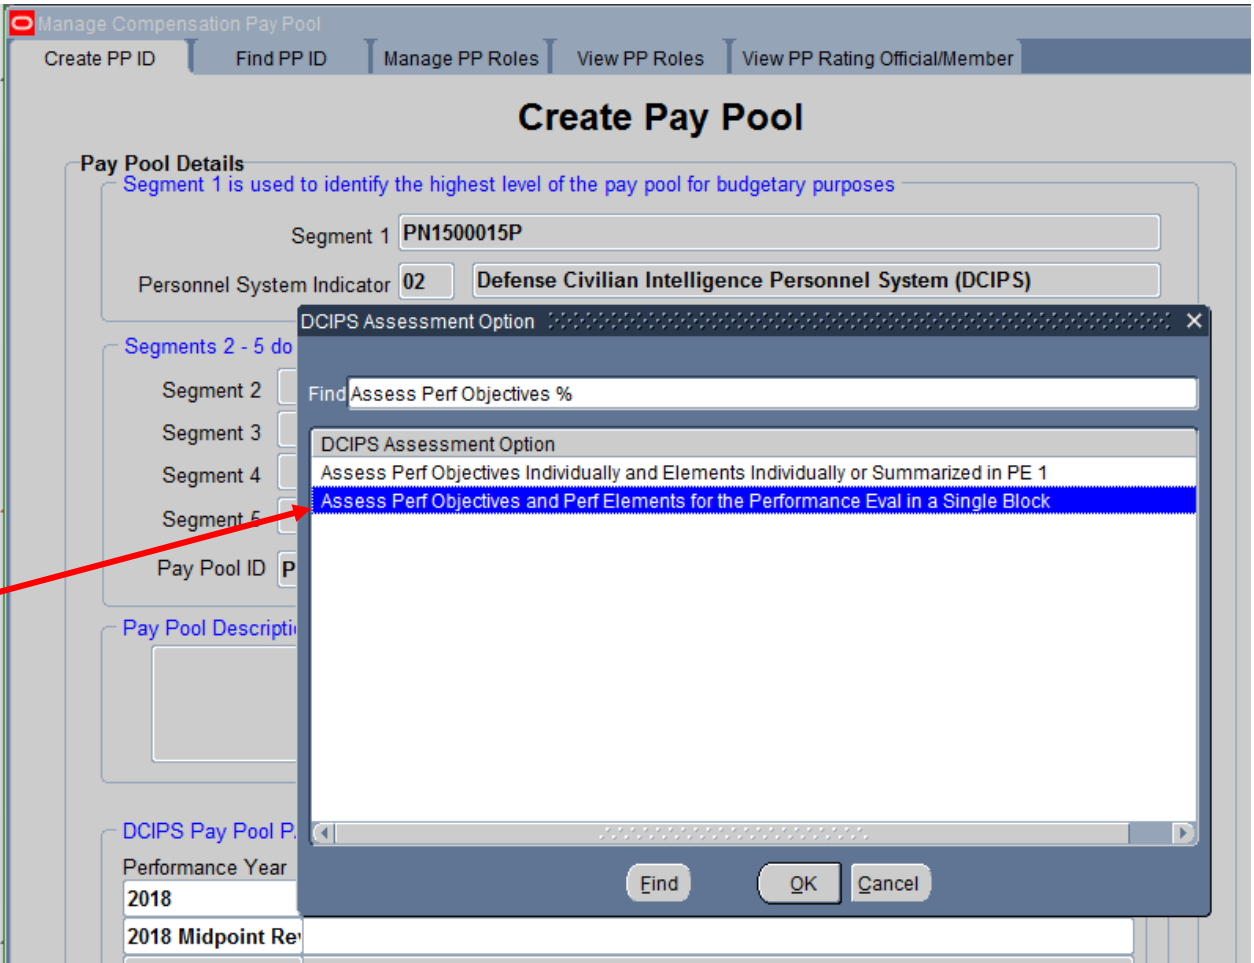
Manage Compensation Pay Pool

Create PP ID | Find PP ID | Manage PP Roles | View PP Roles | View PP Rating Official/Member

Create Pay Pool

Pay Pool Details

Segment 1 is used to identify the highest level of the pay pool for budgetary purposes

Segment 1 PN1500015P

Personnel System Indicator 02 Defense Civilian Intelligence Personnel System (DCIPS)

Segments 2 - 5 do

Segment 2

Segment 3

Segment 4

Segment 5

Pay Pool ID P

Pay Pool Descripti

DCIPS Pay Pool P

Performance Year

2018

2018 Midpoint Re

DCIPS Assessment Option

Find Assess Perf Objectives %

DCIPS Assessment Option

Assess Perf Objectives Individually and Elements Individually or Summarized in PE 1

Assess Perf Objectives and Perf Elements for the Performance Eval in a Single Block

Find OK Cancel